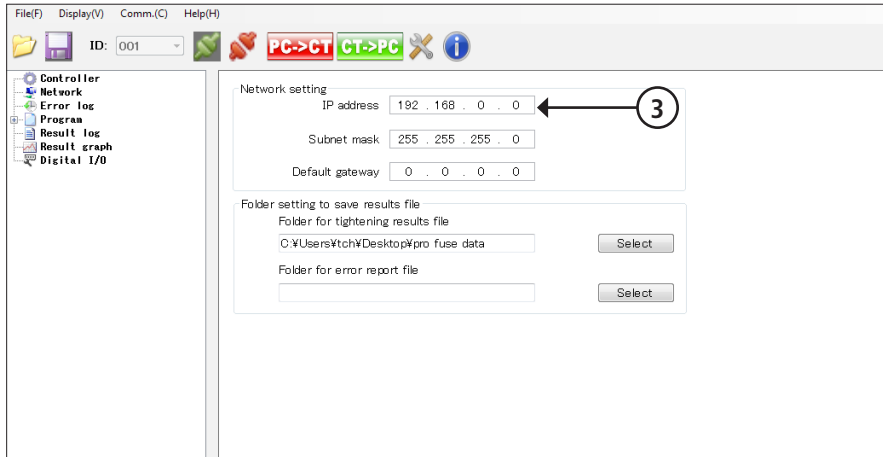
File(F) Display(V) Comm.(C) Help(H)

ID: 001

PC->CT CT->PC

Controller
Network
Error log
Program
Result log
Result graph
Digital I/O

Network setting

IP address 192 . 168 . 0 . 0

3

Subnet mask 255 . 255 . 255 . 0

Default gateway 0 . 0 . 0 . 0

Folder setting to save results file

Folder for tightening results file

C:¥Users¥tch¥Desktop¥pro fuse data

Select

Folder for error report file

Select